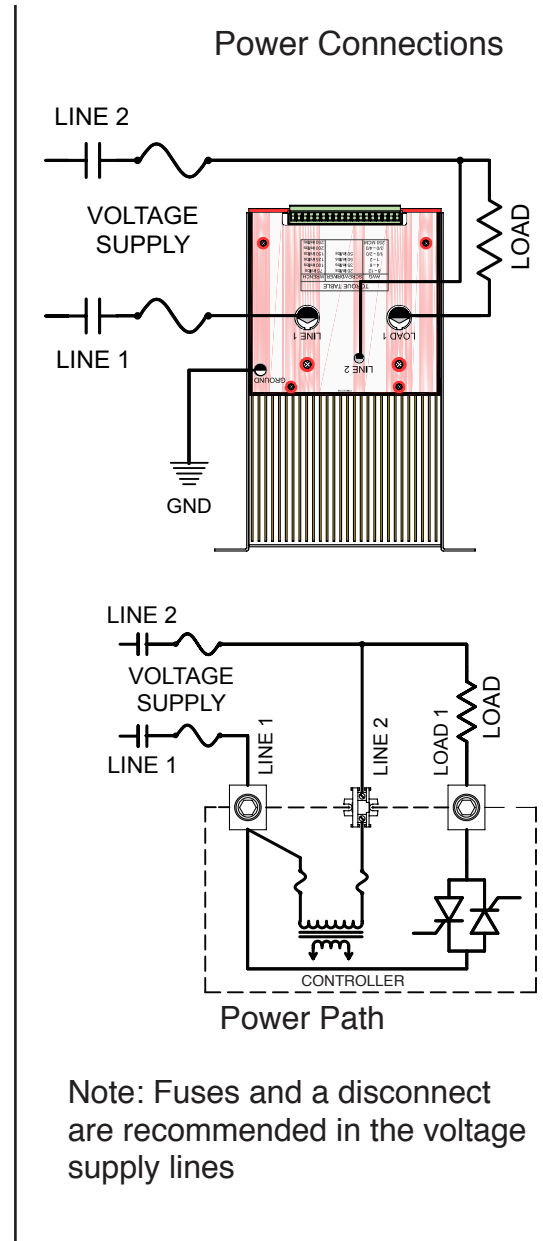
Power Connections

LINE 2

VOLTAGE SUPPLY

LINE 1

LOAD

LINE 1

LINE 2

LOAD 1

GROUND

TORQUE TABLE

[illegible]

GND

LINE 2

VOLTAGE SUPPLY

LINE 1

LINE 1

LINE 2

LOAD 1

LOAD

CONTROLLER

Power Path

Note: Fuses and a disconnect are recommended in the voltage supply lines